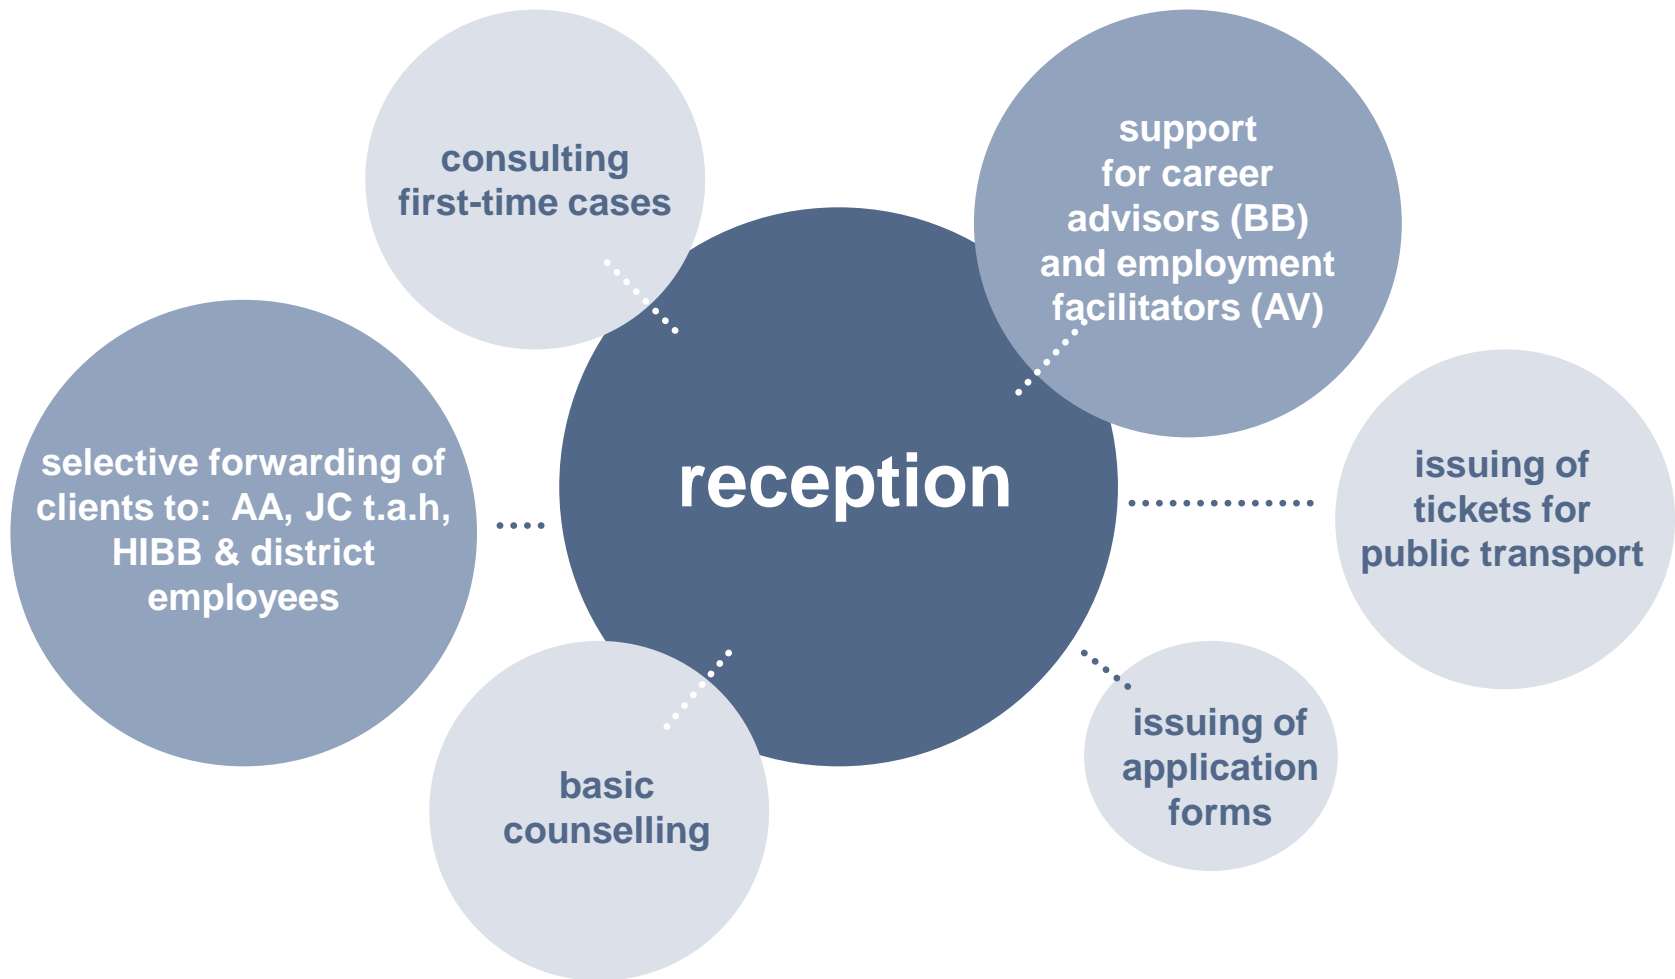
consulting first-time cases

support for career advisors (BB) and employment facilitators (AV)

selective forwarding of clients to: AA, JC t.a.h, HIBB & district employees

reception

issuing of tickets for public transport

basic counselling

issuing of application forms